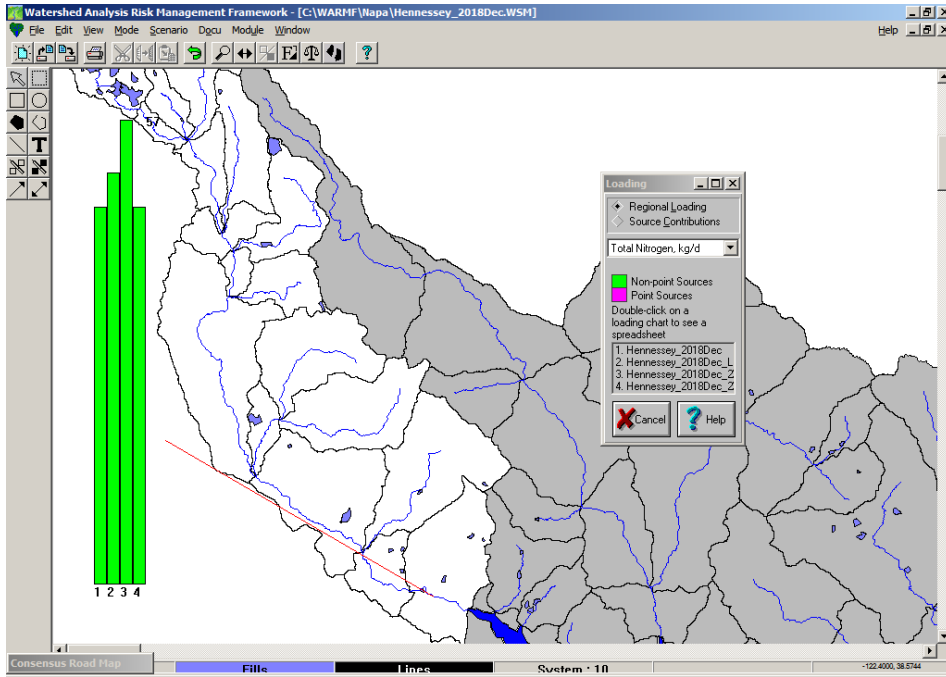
Watershed Analysis Risk Management Framework - [C:\WARMF\Napa\Hennessey_2018Dec.WSM]

File Edit View Mode Scenario Docu Module Window Help

5.7

1 2 3 4

Loading

Regional Loading
Source Contributions

Total Nitrogen, kg/d

Non-point Sources
Point Sources

Double-click on a loading chart to see a spreadsheet

1. Hennessey_2018Dec
2. Hennessey_2018Dec_L
3. Hennessey_2018Dec_Z
4. Hennessey_2018Dec_Z

Cancel Help

Consensus Road Map

Fills Lines System : 10

-122.4000, 38.5744